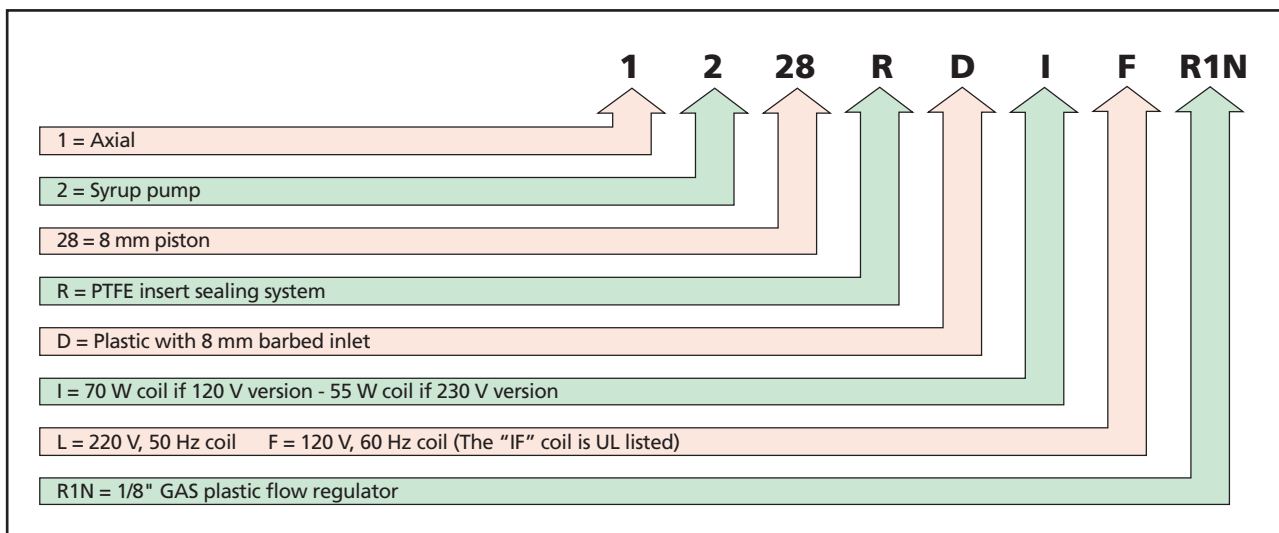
1 2 28 R D I F R1N

1 = Axial

2 = Syrup pump

28 = 8 mm piston

R = PTFE insert sealing system

D = Plastic with 8 mm barbed inlet

I = 70 W coil if 120 V version - 55 W coil if 230 V version

L = 220 V, 50 Hz coil F = 120 V, 60 Hz coil (The "IF" coil is UL listed)

R1N = 1/8" GAS plastic flow regulator